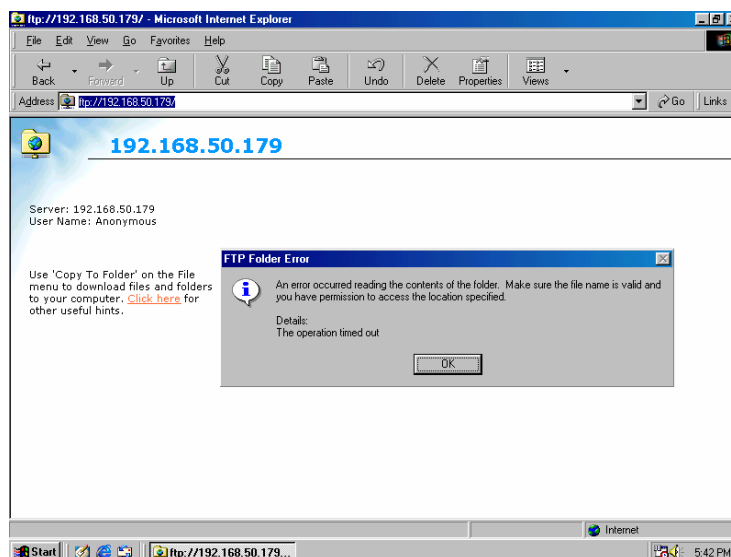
ftp://192.168.50.179/ - Microsoft Internet Explorer

File Edit View Go Favorites Help

Back Forward Up Cut Copy Paste Undo Delete Properties Views

Address ftp://192.168.50.179/

Go Links

192.168.50.179

Server: 192.168.50.179
User Name: Anonymous

Use 'Copy To Folder' on the File menu to download files and folders to your computer. Click here for other useful hints.

FTP Folder Error

An error occurred reading the contents of the folder. Make sure the file name is valid and you have permission to access the location specified.

Details:
The operation timed out

OK

Internet

Start ftp://192.168.50.179...

5:42 PM